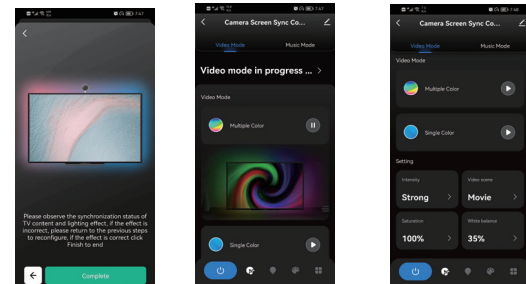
Please observe the synchronization status of TV content and lighting effect, if the effect is incorrect, please return to the previous steps to reconfigure, if the effect is correct click Finish to end

Complete

Camera Screen Sync Co...

Video Mode

Music Mode

Video mode in progress ...

Video Mode

Multiple Color

Single Color

Camera Screen Sync Co...

Video Mode

Music Mode

Video Mode

Multiple Color

Single Color

Setting

Intensity

Strong

Video scene

Movie

Saturation

100%

White balance

35%